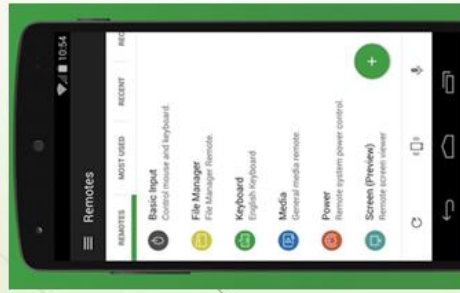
10:54

Remotes

REMOTES
MOST USED
RECENT
REC

Basic Input
Control mouse and keyboard.

File Manager
File Manager Remote.

Keyboard
English Keyboard

Media
General media remote.

Power
Remote system power control.

Screen (Preview)
Remote screen viewer

+